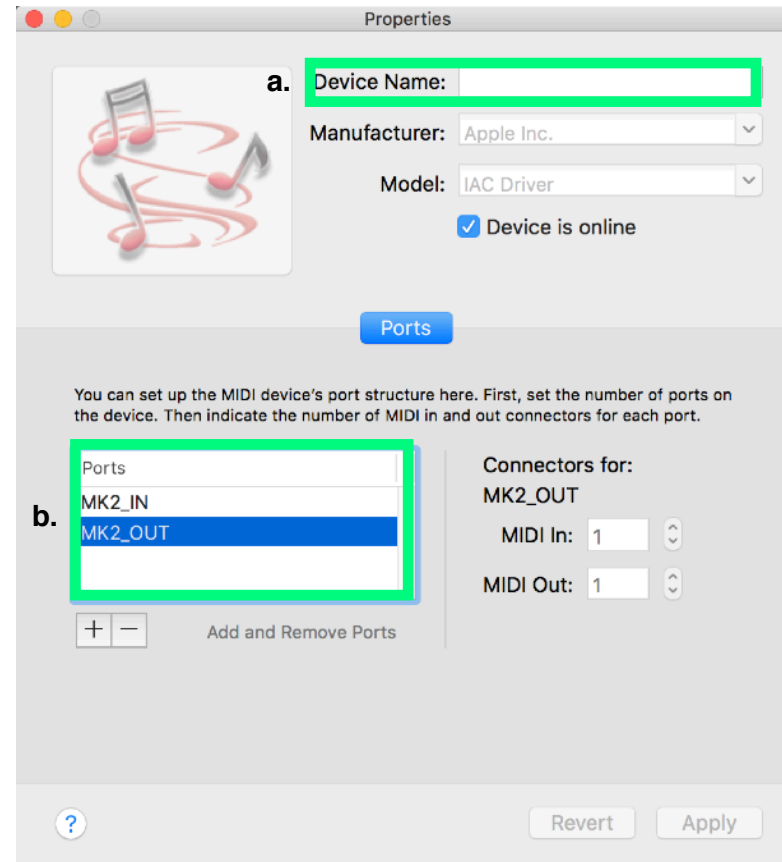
Properties

a. Device Name:

Manufacturer: Apple Inc.

Model: IAC Driver

Device is online

Ports

You can set up the MIDI device's port structure here. First, set the number of ports on the device. Then indicate the number of MIDI in and out connectors for each port.

b.

| Ports |
|---|
| MK2_IN |
| MK2_OUT |

+ −

Add and Remove Ports

Connectors for:
MK2_OUT

MIDI In: 1

MIDI Out: 1

?

Revert

Apply